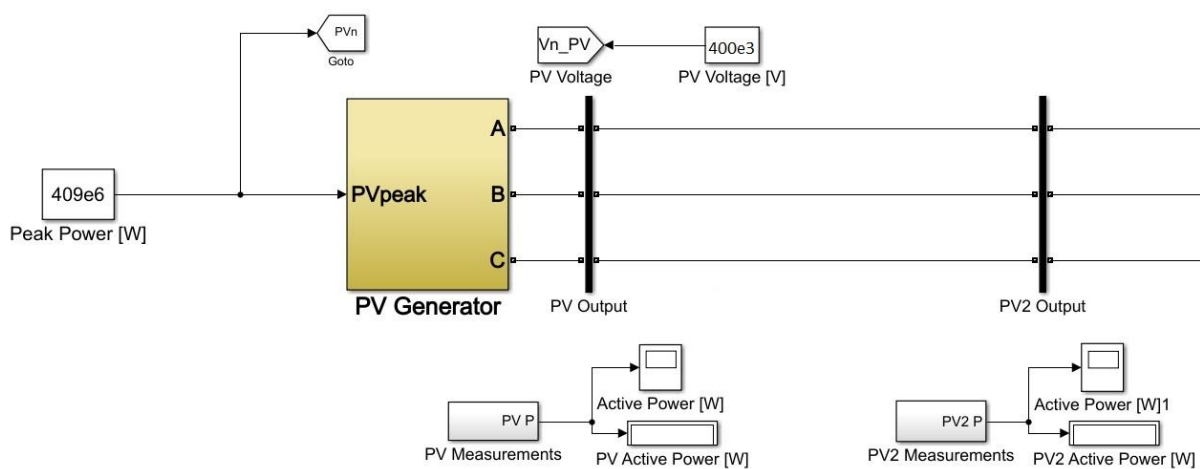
PVn
Goto

Vn_PV
PV Voltage

400e3
PV Voltage [V]

409e6
Peak Power [W]

PVpeak

A
B
C

PV Generator

PV Output

PV2 Output

PV P
PV Measurements

Active Power [W]

PV Active Power [W]

PV2 P
PV2 Measurements

Active Power [W]1

PV2 Active Power [W]